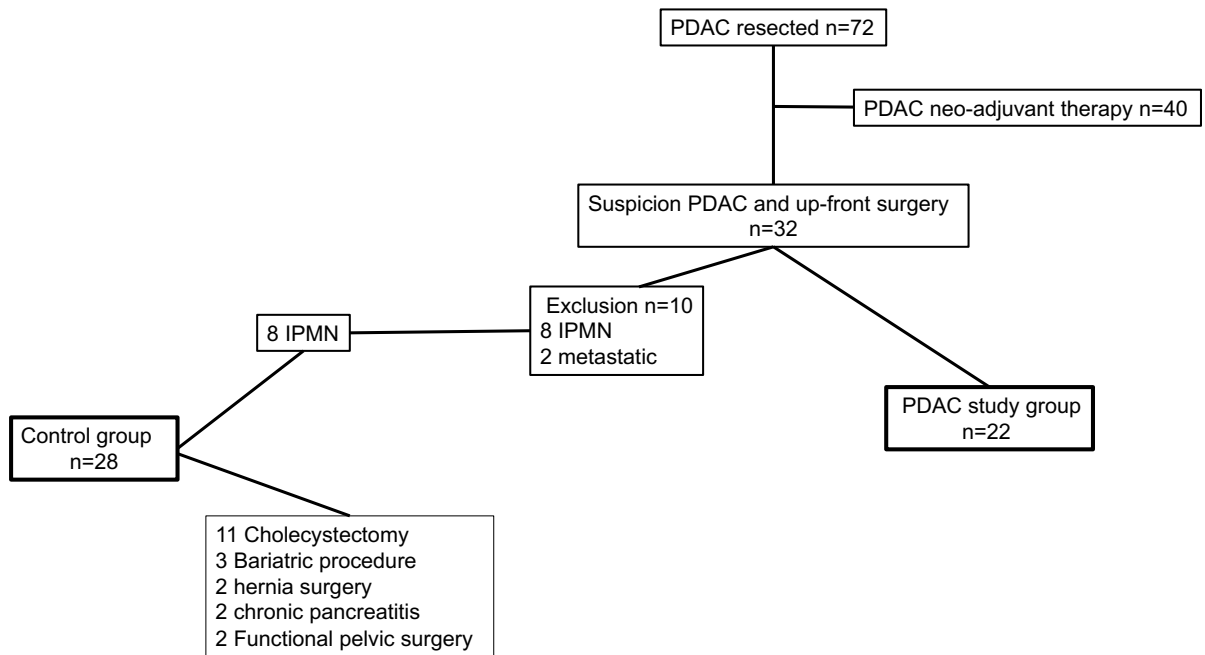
PDAC resected n=72

PDAC neo-adjuvant therapy n=40

Suspicion PDAC and up-front surgery n=32

Exclusion n=10
8 IPMN
2 metastatic

8 IPMN

PDAC study group n=22

Control group n=28

11 Cholecystectomy
3 Bariatric procedure
2 hernia surgery
2 chronic pancreatitis
2 Functional pelvic surgery